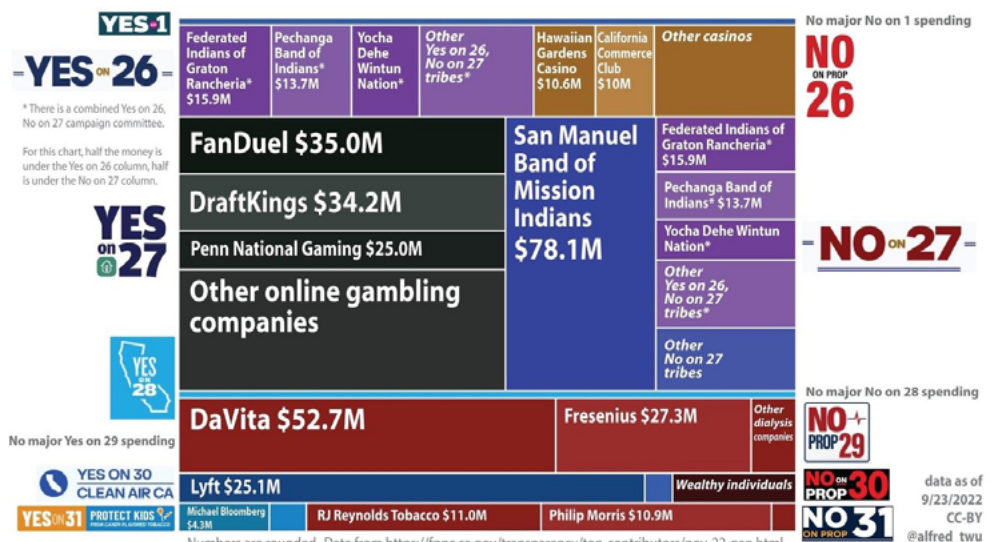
YES 1

YES ON 26

* There is a combined Yes on 26, No on 27 campaign committee.

For this chart, half the money is under the Yes on 26 column, half is under the No on 27 column.

YES on 27

YES ON 28

No major Yes on 29 spending

YES ON 30 CLEAN AIR CA

YES ON 31 PROTECT KIDS FROM CANDY-FLAVORED TOBACCO

Federated Indians of Graton Rancheria* \$15.9M

Pechanga Band of Indians* \$13.7M

Yocha Dehe Wintun Nation*

Other Yes on 26, No on 27 tribes*

Hawaiian Gardens Casino \$10.6M

California Commerce Club \$10M

Other casinos

FanDuel \$35.0M

DraftKings \$34.2M

Penn National Gaming \$25.0M

Other online gambling companies

San Manuel Band of Mission Indians \$78.1M

Federated Indians of Graton Rancheria* \$15.9M

Pechanga Band of Indians* \$13.7M

Yocha Dehe Wintun Nation*

Other Yes on 26, No on 27 tribes*

Other No on 27 tribes

DaVita \$52.7M

Fresenius \$27.3M

Other dialysis companies

Lyft \$25.1M

Wealthy individuals

Michael Bloomberg \$4.3M

RJ Reynolds Tobacco \$11.0M

Philip Morris \$10.9M

Numbers are rounded. Data from https://fppc.ca.gov/transparency/top-contributors/nov-22-gen.html

No major No on 1 spending

NO ON PROP 26

NO ON 27

No major No on 28 spending

NO PROP 29

NO ON PROP 30

NO ON PROP 31

data as of 9/23/2022 CC-BY @alfred_twu